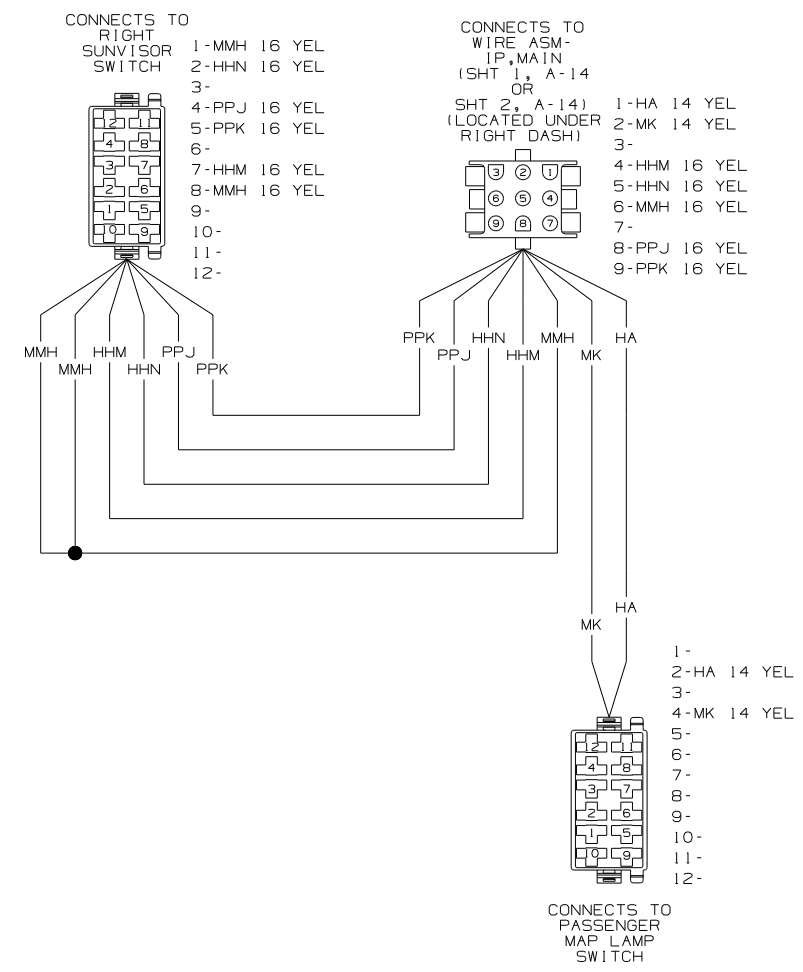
CONNECTS TO RIGHT SUNVISOR SWITCH

1-MMH 16 YEL
2-HHN 16 YEL
3-
4-PPJ 16 YEL
5-PPK 16 YEL
6-
7-HHM 16 YEL
8-MMH 16 YEL
9-
10-
11-
12-

12 11
4 8
3 7
2 6
1 5
10 9

CONNECTS TO WIRE ASM-IP,MAIN (SHT 1, A-14 OR SHT 2, A-14) (LOCATED UNDER RIGHT DASH)

1-HA 14 YEL
2-MK 14 YEL
3-
4-HHM 16 YEL
5-HHN 16 YEL
6-MMH 16 YEL
7-
8-PPJ 16 YEL
9-PPK 16 YEL

3 2 1
6 5 4
9 8 7

MMH MMH HHM HHN PPJ PPK

PPK PPJ HHN HHM MMH MK HA

MK HA

1-
2-HA 14 YEL
3-
4-MK 14 YEL
5-
6-
7-
8-
9-
10-
11-
12-

12 11
4 8
3 7
2 6
1 5
10 9

CONNECTS TO PASSENGER MAP LAMP SWITCH